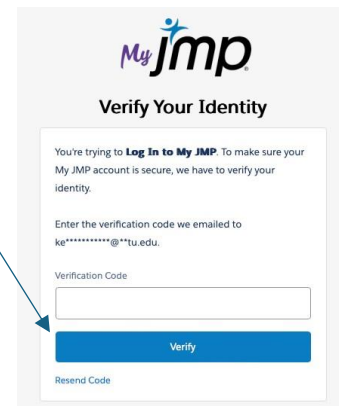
My jmp

Verify Your Identity

You're trying to **Log In to My JMP**. To make sure your My JMP account is secure, we have to verify your identity.

Enter the verification code we emailed to ke***********@**tu.edu.

Verification Code

Verify

Resend Code